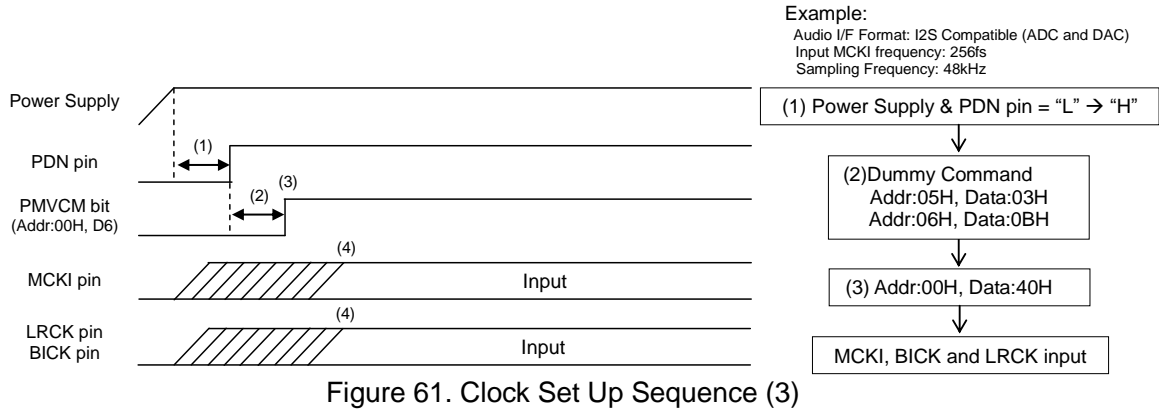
Example:
Audio I/F Format: I2S Compatible (ADC and DAC)
Input MCKI frequency: 256fs
Sampling Frequency: 48kHz

Power Supply

PDN pin

(1)

PMVCM bit
(Addr:00H, D6)

(2)

(3)

MCKI pin

(4)

Input

LRCK pin
BICK pin

(4)

Input

(1) Power Supply & PDN pin = "L" $\rightarrow$ "H"

(2)Dummy Command
Addr:05H, Data:03H
Addr:06H, Data:0BH

(3) Addr:00H, Data:40H

MCKI, BICK and LRCK input

Figure 61. Clock Set Up Sequence (3)